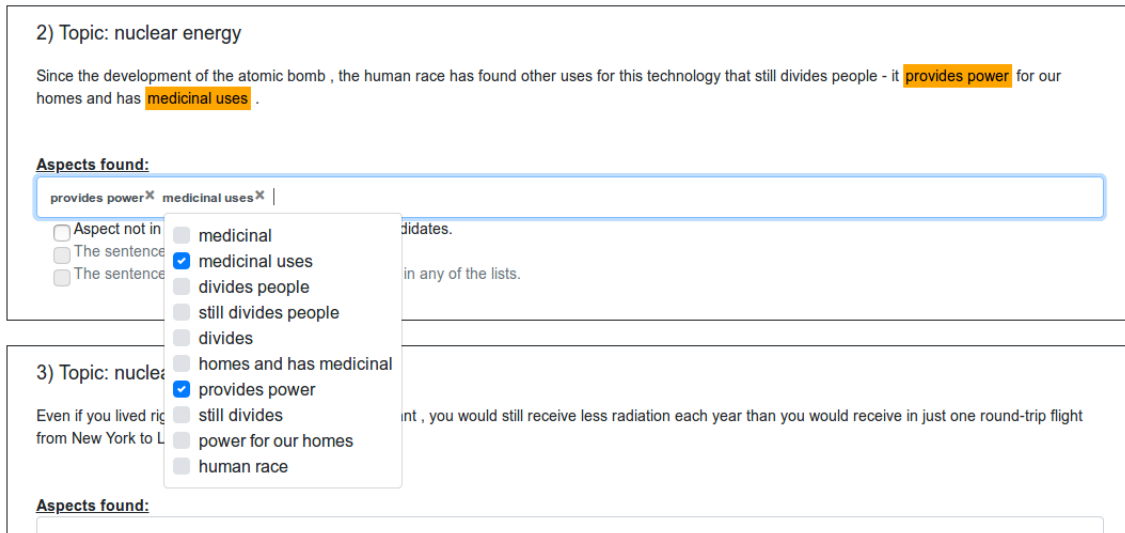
2) Topic: nuclear energy

Since the development of the atomic bomb , the human race has found other uses for this technology that still divides people - it provides power for our homes and has medicinal uses .

Aspects found:

provides power × medicinal uses ×

Aspect not in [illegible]didates.
The sentence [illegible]
The sentence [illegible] in any of the lists.

medicinal
medicinal uses
divides people
still divides people
divides
homes and has medicinal
provides power
still divides
power for our homes
human race

3) Topic: nuclea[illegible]

Even if you lived rig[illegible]nt , you would still receive less radiation each year than you would receive in just one round-trip flight from New York to L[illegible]

Aspects found: